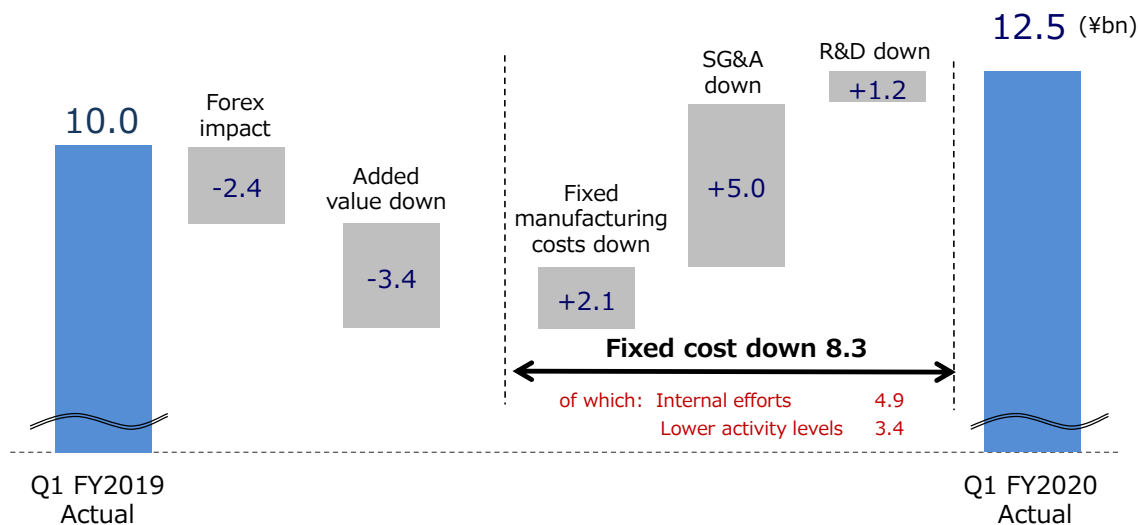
12.5 (¥bn)

10.0

Forex impact

-2.4

Added value down

-3.4

Fixed manufacturing costs down

+2.1

SG&A down

+5.0

R&D down

+1.2

Fixed cost down 8.3

of which: Internal efforts 4.9

Lower activity levels 3.4

Q1 FY2019 Actual

Q1 FY2020 Actual